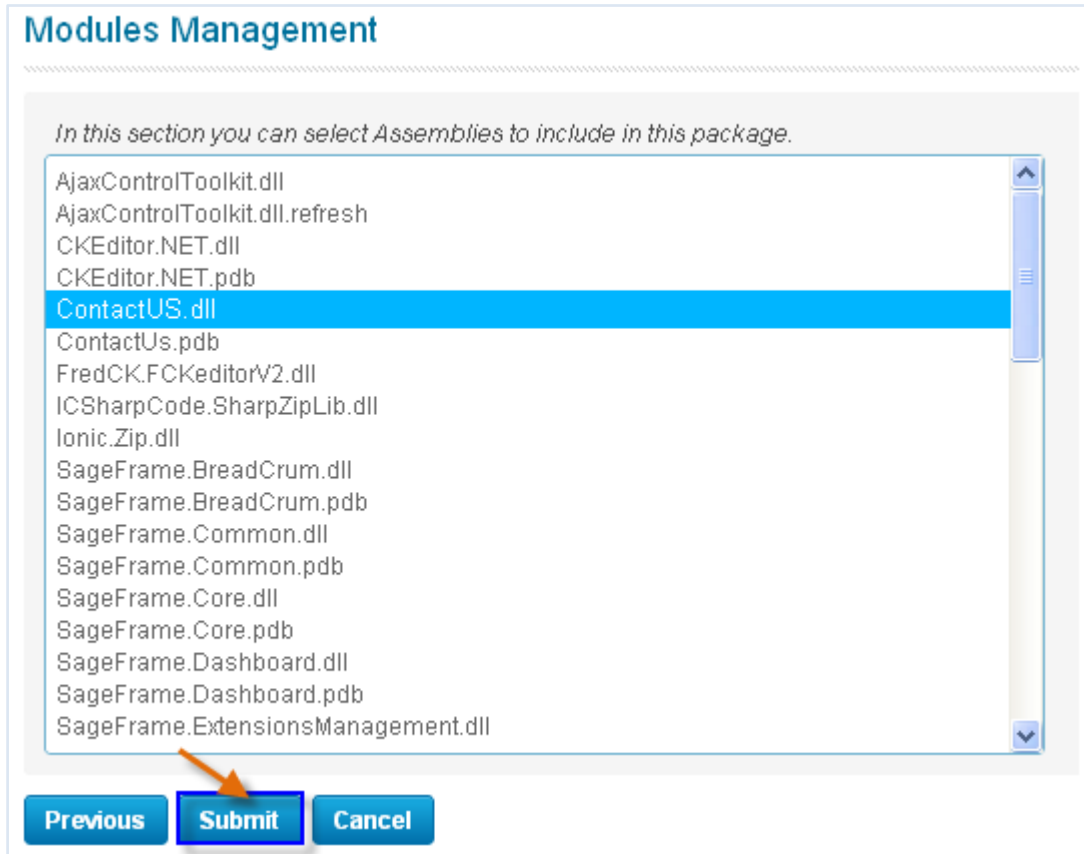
Modules Management

In this section you can select Assemblies to include in this package.

AjaxControlToolkit.dll
AjaxControlToolkit.dll.refresh
CKEditor.NET.dll
CKEditor.NET.pdb
ContactUS.dll
ContactUs.pdb
FredCK.FCKeditorV2.dll
ICSharpCode.SharpZipLib.dll
Ionic.Zip.dll
SageFrame.BreadCrum.dll
SageFrame.BreadCrum.pdb
SageFrame.Common.dll
SageFrame.Common.pdb
SageFrame.Core.dll
SageFrame.Core.pdb
SageFrame.Dashboard.dll
SageFrame.Dashboard.pdb
SageFrame.ExtensionsManagement.dll

Previous Submit Cancel